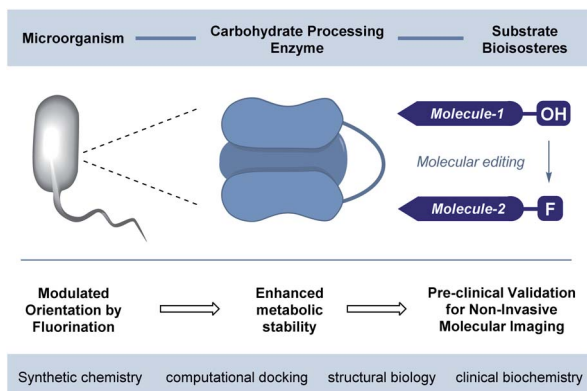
Microorganism

Carbohydrate Processing Enzyme

Substrate Bioisosteres

Molecule-1 OH

Molecular editing

Molecule-2 F

Modulated Orientation by Fluorination

Enhanced metabolic stability

Pre-clinical Validation for Non-Invasive Molecular Imaging

Synthetic chemistry computational docking structural biology clinical biochemistry